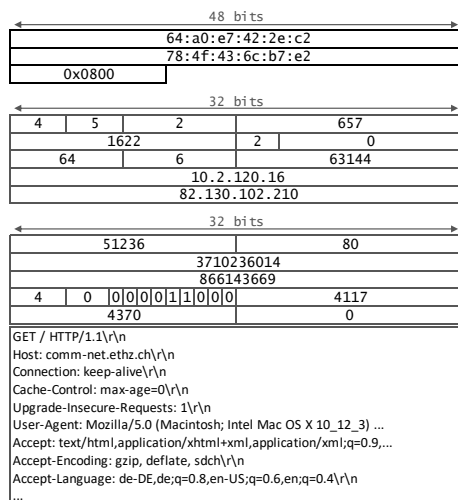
48 bits

64:a0:e7:42:2e:c2
78:4f:43:6c:b7:e2
0x0800

32 bits

| 4 | 5 | 2 | 657 |
|---|---|---|---|
| 1622 | | 2 | 0 |
| 64 | 6 | 63144 | |
| 10.2.120.16 | | | |
| 82.130.102.210 | | | |

32 bits

| 51236 | | | 80 |
|---|---|---|---|
| 3710236014 | | | |
| 866143669 | | | |
| 4 | 0 | 0 0 0 0 1 1 0 0 0 | 4117 |
| 4370 | | | 0 |

GET / HTTP/1.1\r\n
Host: comm-net.ethz.ch\r\n
Connection: keep-alive\r\n
Cache-Control: max-age=0\r\n
Upgrade-Insecure-Requests: 1\r\n
User-Agent: Mozilla/5.0 (Macintosh; Intel Mac OS X 10_12_3) ...
Accept: text/html,application/xhtml+xml,application/xml;q=0.9,...
Accept-Encoding: gzip, deflate, sdch\r\n
Accept-Language: de-DE,de;q=0.8,en-US;q=0.6,en;q=0.4\r\n
...